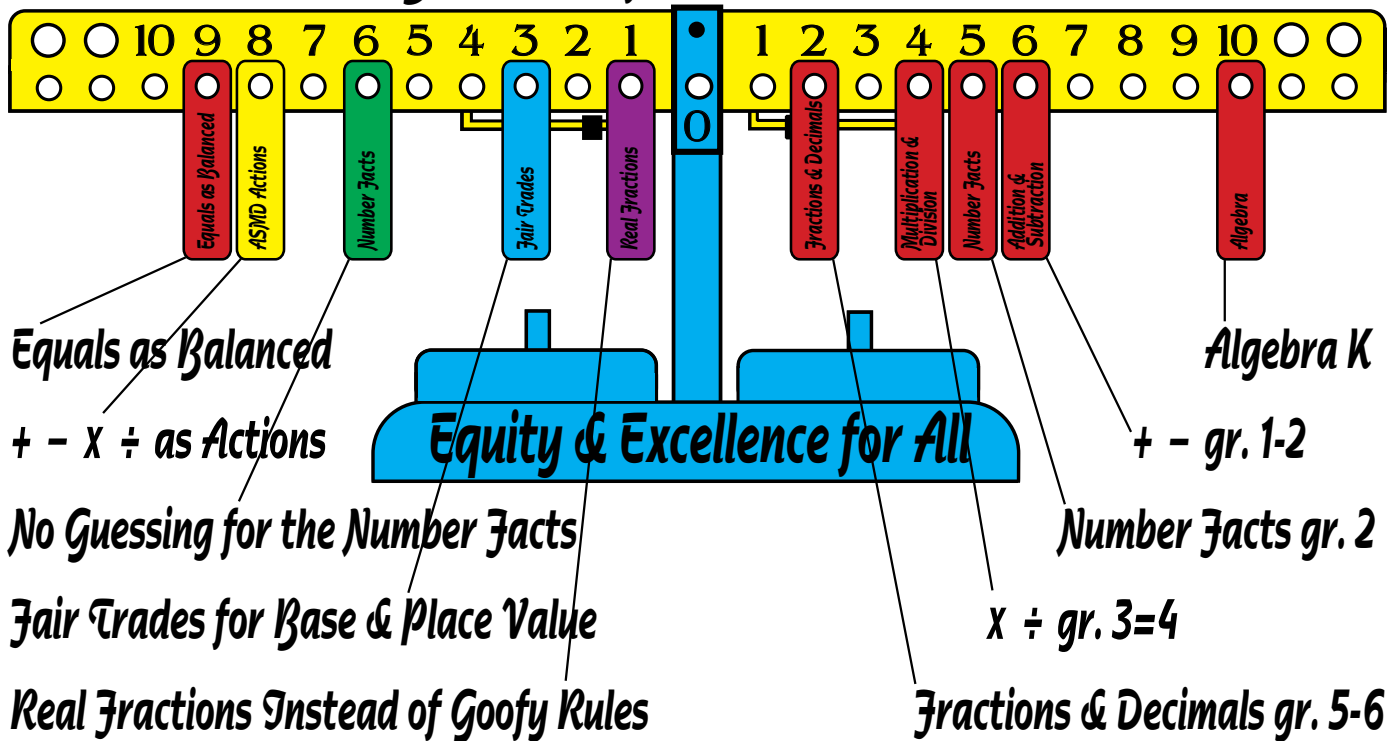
10 9 8 7 6 5 4 3 2 1

0

1 2 3 4 5 6 7 8 9 10

Equals as Balanced

ASMD Actions

Number Facts

Fair Trades

Real Fractions

Fractions & Decimals

Multiplication & Division

Number Facts

Addition & Subtraction

Algebra

Equals as Balanced

Algebra K

+ − x ÷ as Actions

+ − gr. 1-2

Equity & Excellence for All

No Guessing for the Number Facts

Number Facts gr. 2

Fair Trades for Base & Place Value

x ÷ gr. 3=4

Real Fractions Instead of Goofy Rules

Fractions & Decimals gr. 5-6